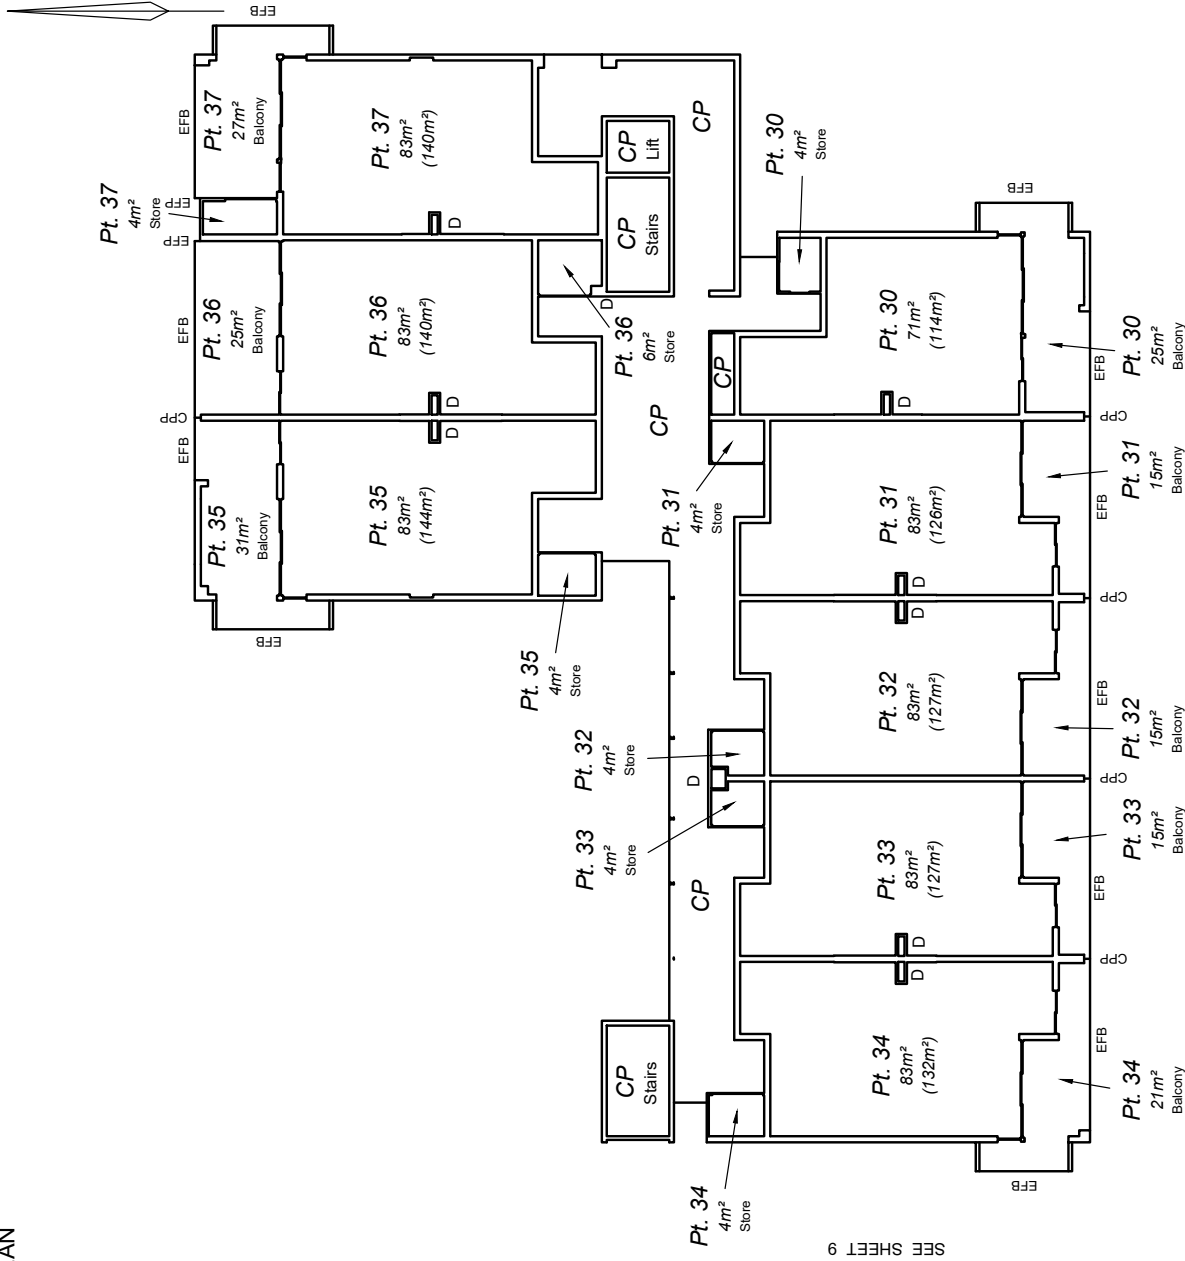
EFB

Pt. 37
27m²
Balcony

EFB

Pt. 37
83m²
(140m²)

CP
Lift

CP

CP
Stairs

Pt. 30
4m²
Store

Pt. 37
4m²
Store

EFB

EFB

EFB

D

Pt. 36
25m²
Balcony

EFB

Pt. 36
83m²
(140m²)

D

Pt. 36
6m²
Store

CP

EFB

Pt. 30
71m²
(114m²)

D

Pt. 30
25m²
Balcony

EFB

CPP

D

D

CP

CPP

Pt. 35
31m²
Balcony

EFB

Pt. 35
83m²
(144m²)

Pt. 31
4m²
Store

Pt. 31
83m²
(126m²)

Pt. 31
15m²
Balcony

EFB

EFB

D

D

CPP

Pt. 35
4m²
Store

Pt. 32
83m²
(127m²)

EFB

Pt. 32
15m²
Balcony

Pt. 32
4m²
Store

D

CPP

Pt. 33
4m²
Store

CP

Pt. 33
83m²
(127m²)

Pt. 33
15m²
Balcony

EFB

D

D

CPP

CP
Stairs

Pt. 34
83m²
(132m²)

EFB

Pt. 34
21m²
Balcony

EFB

Pt. 34
4m²
Store

SEE SHEET 9

AN